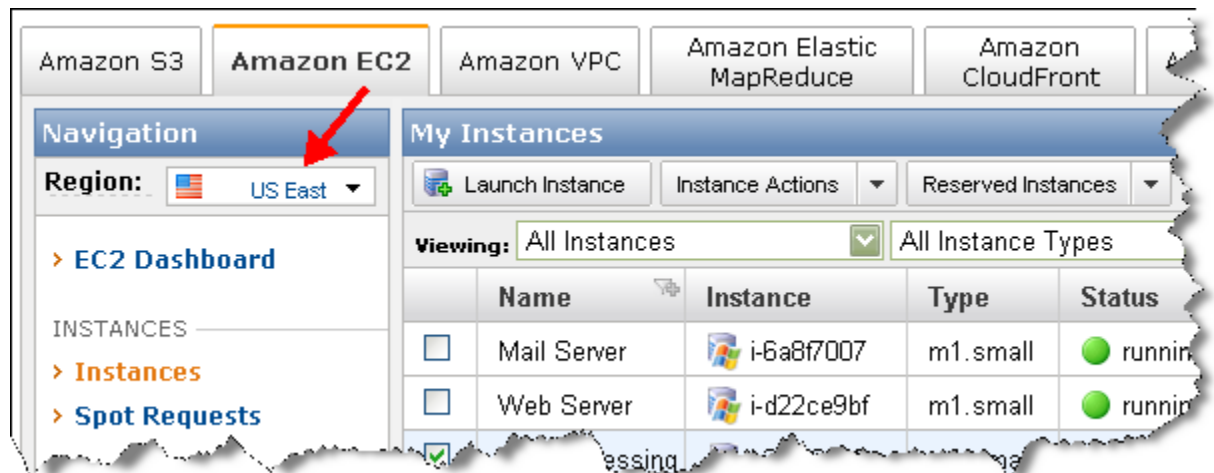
Amazon S3 | Amazon EC2 | Amazon VPC | Amazon Elastic MapReduce | Amazon CloudFront

Navigation

Region: US East

› EC2 Dashboard

INSTANCES

› Instances

› Spot Requests

My Instances

Launch Instance | Instance Actions | Reserved Instances

Viewing: All Instances | All Instance Types

| | Name | Instance | Type | Status |
|---|---|---|---|---|
| | Mail Server | i-6a8f7007 | m1.small | runnin |
| | Web Server | i-d22ce9bf | m1.small | runnin |
| | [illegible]essing | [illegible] | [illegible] | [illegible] |